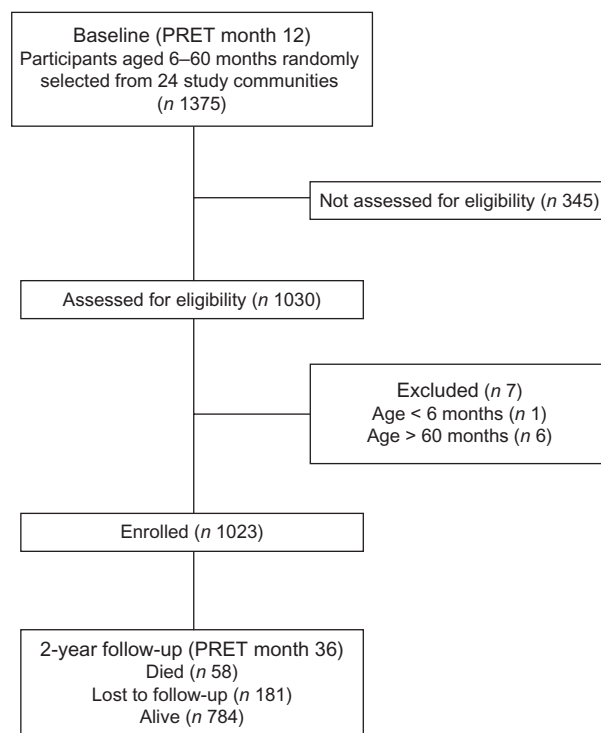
Baseline (PRET month 12)
Participants aged 6–60 months randomly selected from 24 study communities
(*n* 1375)

Not assessed for eligibility (*n* 345)

Assessed for eligibility (*n* 1030)

Excluded (*n* 7)
Age < 6 months (*n* 1)
Age > 60 months (*n* 6)

Enrolled (*n* 1023)

2-year follow-up (PRET month 36)
Died (*n* 58)
Lost to follow-up (*n* 181)
Alive (*n* 784)